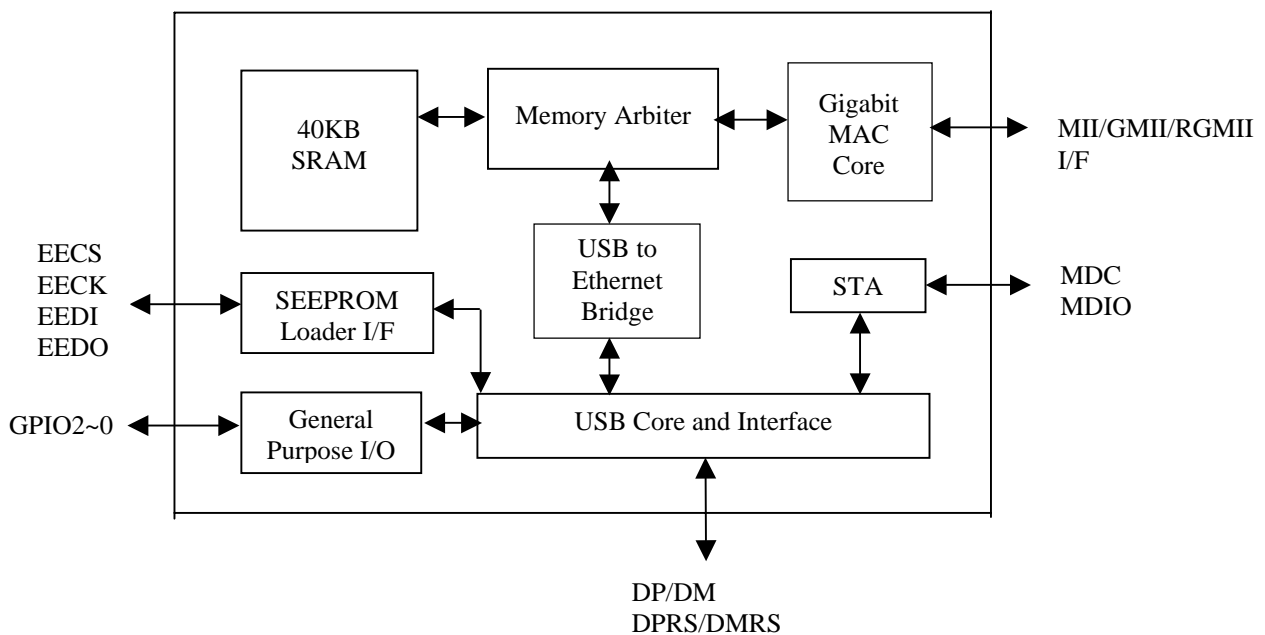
40KB
SRAM

Memory Arbiter

Gigabit
MAC
Core

MII/GMII/RGMII
I/F

EECS
EECK
EEDI
EEDO

SEEPROM
Loader I/F

USB to
Ethernet
Bridge

STA

MDC
MDIO

GPIO2~0

General
Purpose I/O

USB Core and Interface

DP/DM
DPRS/DMRS